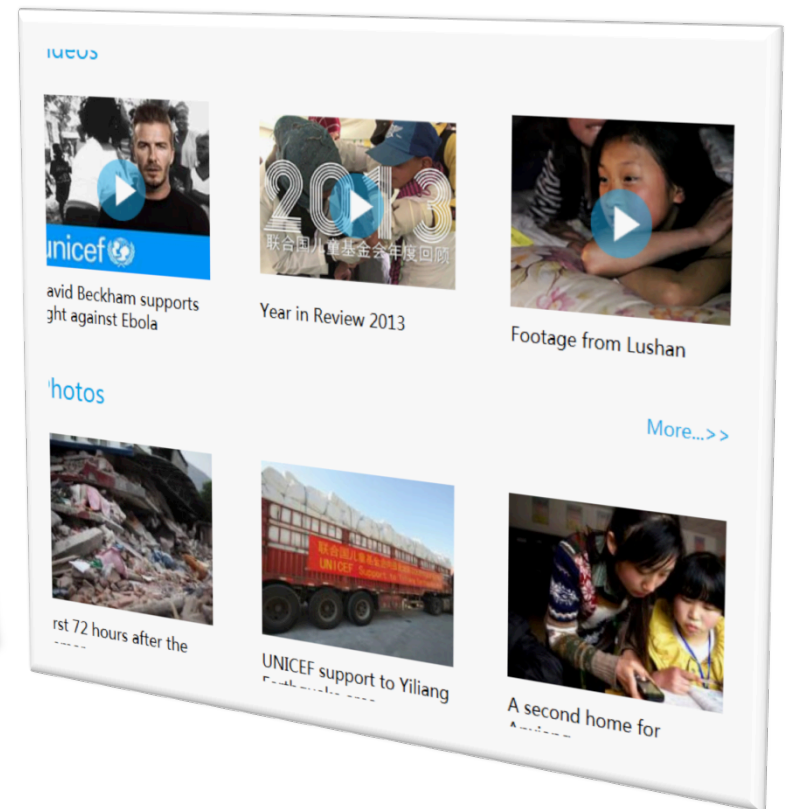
ideos

unicef

avid Beckham supports ght against Ebola

2013
联合国儿童基金会年度回顾

Year in Review 2013

Footage from Lushan

Photos

More...>>

rst 72 hours after the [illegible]

联合国儿童基金会
UNICEF

UNICEF support to Yiliang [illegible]

A second home for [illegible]